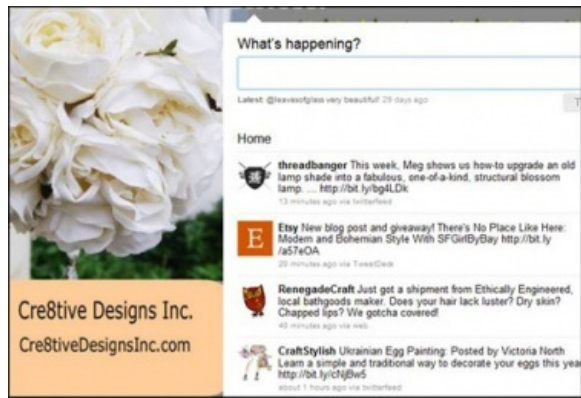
Cre8tive Designs Inc.
Cre8tiveDesignsInc.com

What's happening?

Latest: @leavesofglass very beautiful! 29 days ago

Home

threadbanger This week, Meg shows us how-to upgrade an old lamp shade into a fabulous, one-of-a-kind, structural blossom lamp. ... http://bit.ly/bg4LDk
13 minutes ago via twitterfeed

E

Etsy New blog post and giveaway! There's No Place Like Here: Modern and Bohemian Style With SFGirlByBay http://bit.ly/a57eOA
20 minutes ago via TweetDeck

RenegadeCraft Just got a shipment from Ethically Engineered, local bathgoods maker. Does your hair lack luster? Dry skin? Chapped lips? We gotcha covered!
48 minutes ago via web

CraftStylish Ukrainian Egg Painting: Posted by Victoria North Learn a simple and traditional way to decorate your eggs this year http://bit.ly/cNjBw5
about 1 hours ago via twitterfeed